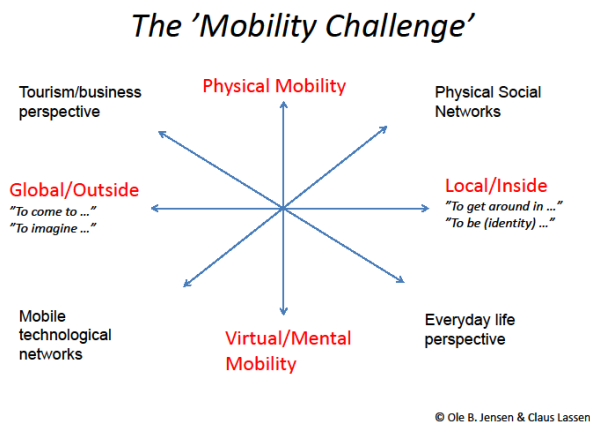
The 'Mobility Challenge'

Tourism/business perspective

Physical Mobility

Physical Social Networks

Global/Outside
"To come to ..."
"To imagine ..."

Local/Inside
"To get around in ..."
"To be (identity) ..."

Mobile technological networks

Virtual/Mental Mobility

Everyday life perspective

© Ole B. Jensen & Claus Lassen